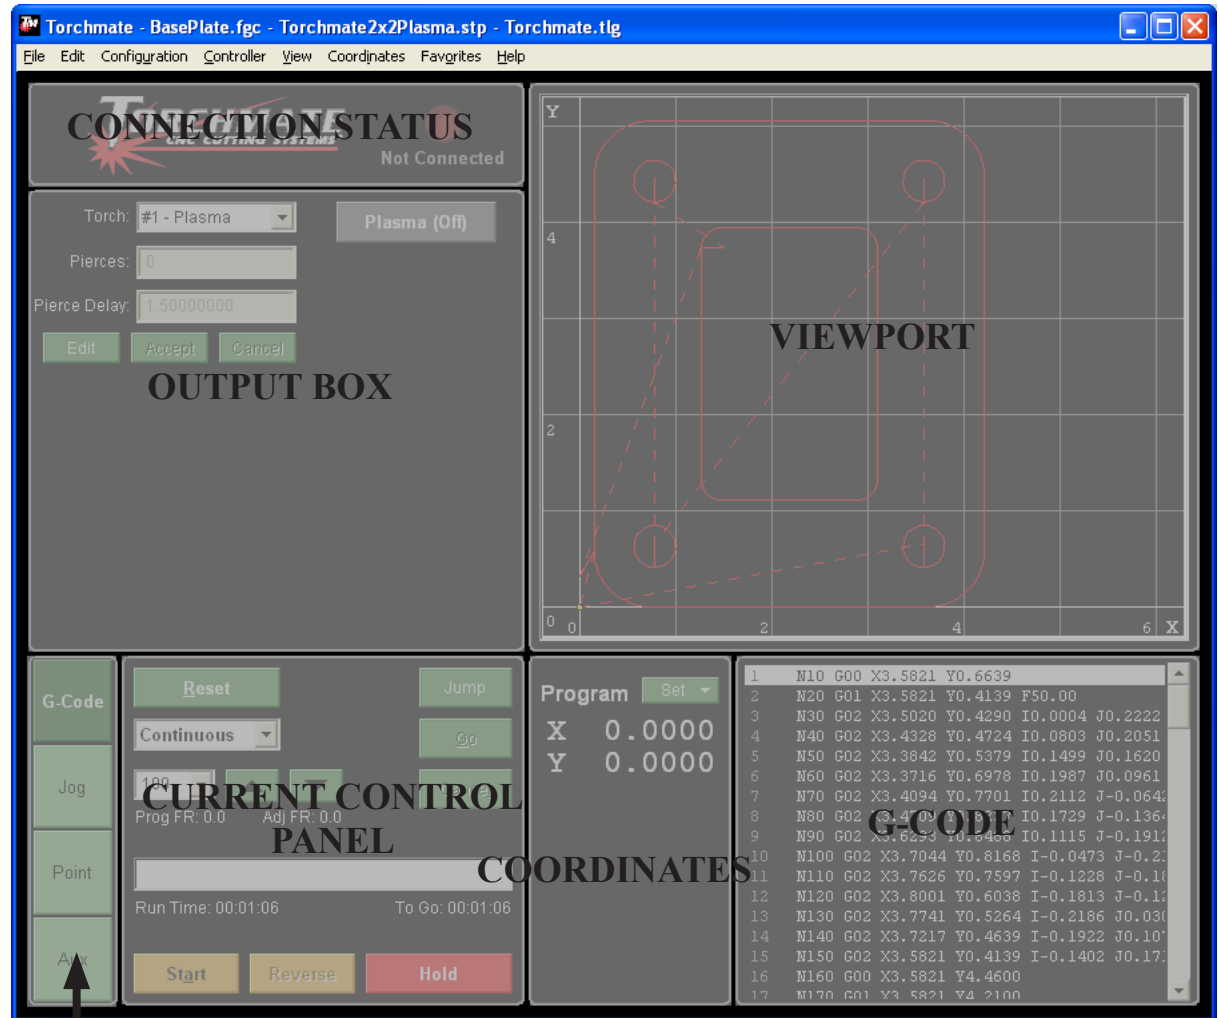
Torchmate - BasePlate.fgc - Torchmate2x2Plasma.stp - Torchmate.tlg

File Edit Configuration Controller View Coordinates Favorites Help

CONNECTION STATUS
Not Connected

Torch: #1 - Plasma
Plasma (Off)
Pierces: 0
Pierce Delay: 1.50000000
Edit Accept Cancel

OUTPUT BOX

Y
4
2
0 0 2 4 6 X

VIEWPORT

G-Code
Jog
Point
Aux

Reset
Jump
Continuous
Go
100
CURRENT CONTROL PANEL
Prog FR: 0.0 Adj FR: 0.0
Run Time: 00:01:06 To Go: 00:01:06
Start Reverse Hold

Program Set
X 0.0000
Y 0.0000

COORDINATES

1 N10 G00 X3.5821 Y0.6639
2 N20 G01 X3.5821 Y0.4139 F50.00
3 N30 G02 X3.5020 Y0.4290 I0.0004 J0.2222
4 N40 G02 X3.4328 Y0.4724 I0.0803 J0.2051
5 N50 G02 X3.3842 Y0.5379 I0.1499 J0.1620
6 N60 G02 X3.3716 Y0.6978 I0.1987 J0.0961
7 N70 G02 X3.4094 Y0.7701 I0.2112 J-0.064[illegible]
8 N80 G02 X3.4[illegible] Y0.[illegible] I0.1729 J-0.136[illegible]
9 N90 G02 X3.6293 Y0.8488 I0.1115 J-0.191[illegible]
10 N100 G02 X3.7044 Y0.8168 I-0.0473 J-0.2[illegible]
11 N110 G02 X3.7626 Y0.7597 I-0.1228 J-0.1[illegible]
12 N120 G02 X3.8001 Y0.6038 I-0.1813 J-0.1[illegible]
13 N130 G02 X3.7741 Y0.5264 I-0.2186 J0.03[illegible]
14 N140 G02 X3.7217 Y0.4639 I-0.1922 J0.10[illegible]
15 N150 G02 X3.5821 Y0.4139 I-0.1402 J0.17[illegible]
16 N160 G00 X3.5821 Y4.4600
17 N170 G01 X3.5821 Y4.2100

G-CODE